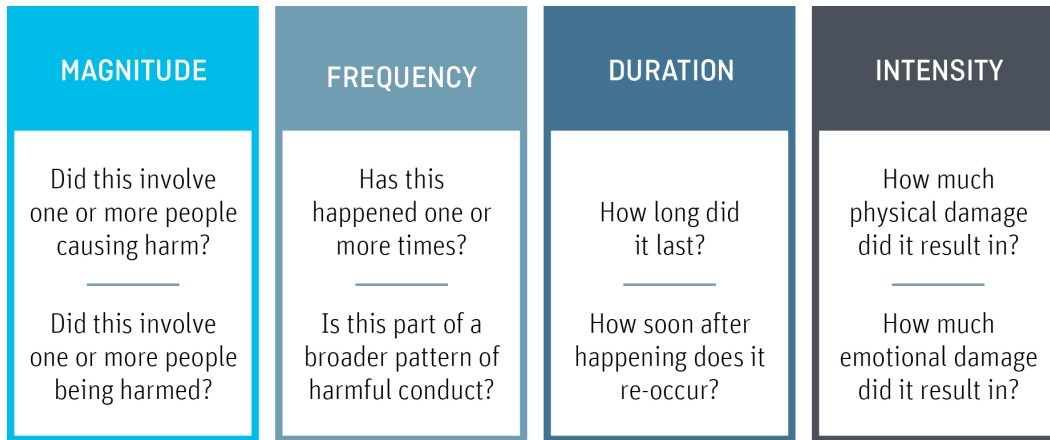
MAGNITUDE

Did this involve one or more people causing harm?

Did this involve one or more people being harmed?

FREQUENCY

Has this happened one or more times?

Is this part of a broader pattern of harmful conduct?

DURATION

How long did it last?

How soon after happening does it re-occur?

INTENSITY

How much physical damage did it result in?

How much emotional damage did it result in?